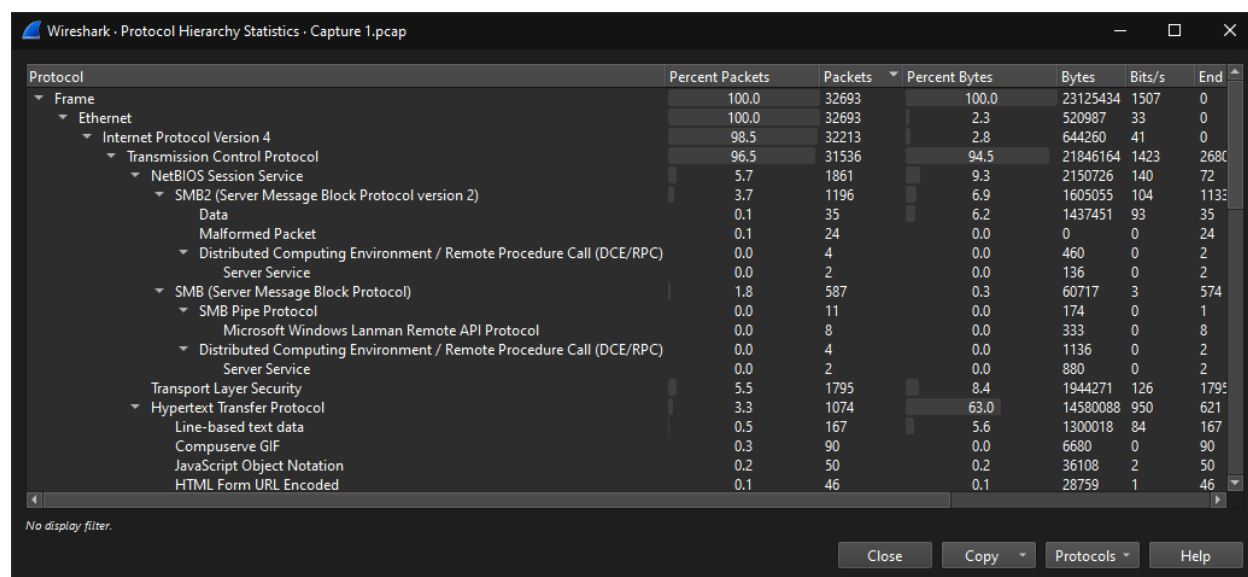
Wireshark · Protocol Hierarchy Statistics · Capture 1.pcap

| Protocol | Percent Packets | Packets | Percent Bytes | Bytes | Bits/s | End |
|---|---|---|---|---|---|---|
| Frame | 100.0 | 32693 | 100.0 | 23125434 | 1507 | 0 |
| Ethernet | 100.0 | 32693 | 2.3 | 520987 | 33 | 0 |
| Internet Protocol Version 4 | 98.5 | 32213 | 2.8 | 644260 | 41 | 0 |
| Transmission Control Protocol | 96.5 | 31536 | 94.5 | 21846164 | 1423 | 268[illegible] |
| NetBIOS Session Service | 5.7 | 1861 | 9.3 | 2150726 | 140 | 72 |
| SMB2 (Server Message Block Protocol version 2) | 3.7 | 1196 | 6.9 | 1605055 | 104 | 113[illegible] |
| Data | 0.1 | 35 | 6.2 | 1437451 | 93 | 35 |
| Malformed Packet | 0.1 | 24 | 0.0 | 0 | 0 | 24 |
| Distributed Computing Environment / Remote Procedure Call (DCE/RPC) | 0.0 | 4 | 0.0 | 460 | 0 | 2 |
| Server Service | 0.0 | 2 | 0.0 | 136 | 0 | 2 |
| SMB (Server Message Block Protocol) | 1.8 | 587 | 0.3 | 60717 | 3 | 574 |
| SMB Pipe Protocol | 0.0 | 11 | 0.0 | 174 | 0 | 1 |
| Microsoft Windows Lanman Remote API Protocol | 0.0 | 8 | 0.0 | 333 | 0 | 8 |
| Distributed Computing Environment / Remote Procedure Call (DCE/RPC) | 0.0 | 4 | 0.0 | 1136 | 0 | 2 |
| Server Service | 0.0 | 2 | 0.0 | 880 | 0 | 2 |
| Transport Layer Security | 5.5 | 1795 | 8.4 | 1944271 | 126 | 179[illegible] |
| Hypertext Transfer Protocol | 3.3 | 1074 | 63.0 | 14580088 | 950 | 621 |
| Line-based text data | 0.5 | 167 | 5.6 | 1300018 | 84 | 167 |
| Compuserve GIF | 0.3 | 90 | 0.0 | 6680 | 0 | 90 |
| JavaScript Object Notation | 0.2 | 50 | 0.2 | 36108 | 2 | 50 |
| HTML Form URL Encoded | 0.1 | 46 | 0.1 | 28759 | 1 | 46 |

No display filter.

Close Copy Protocols Help